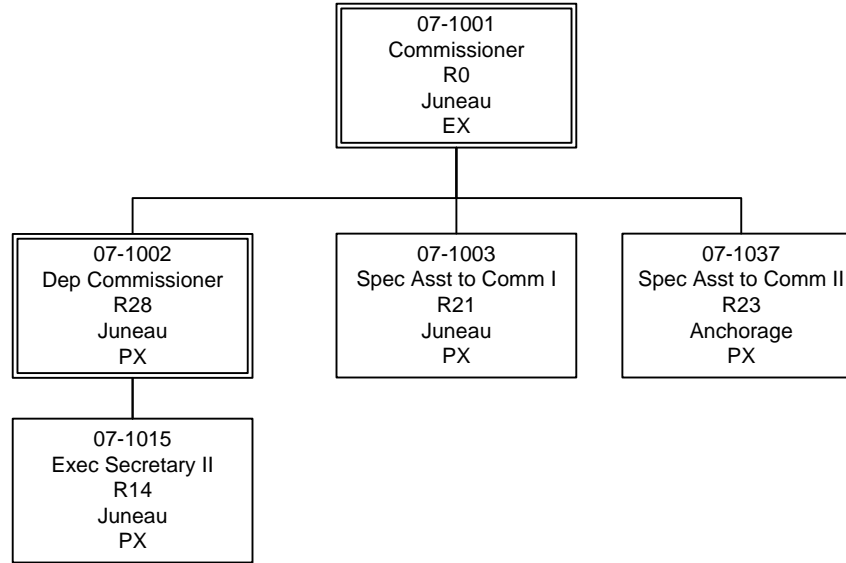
07-1001
Commissioner
R0
Juneau
EX

07-1002
Dep Commissioner
R28
Juneau
PX

07-1003
Spec Asst to Comm I
R21
Juneau
PX

07-1037
Spec Asst to Comm II
R23
Anchorage
PX

07-1015
Exec Secretary II
R14
Juneau
PX